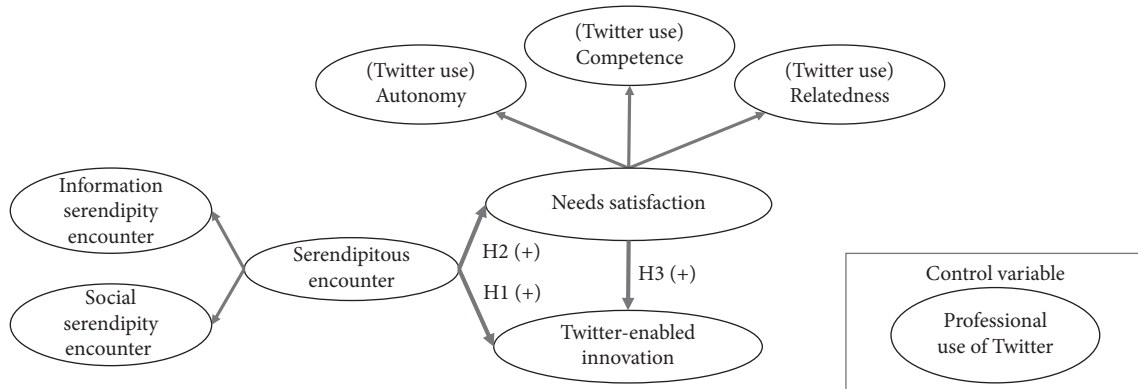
(Twitter use)
Competence

(Twitter use)
Autonomy

(Twitter use)
Relatedness

Information serendipity encounter

Needs satisfaction

Serendipitous encounter

H2 (+)

H3 (+)

H1 (+)

Social serendipity encounter

Twitter-enabled innovation

Control variable

Professional use of Twitter